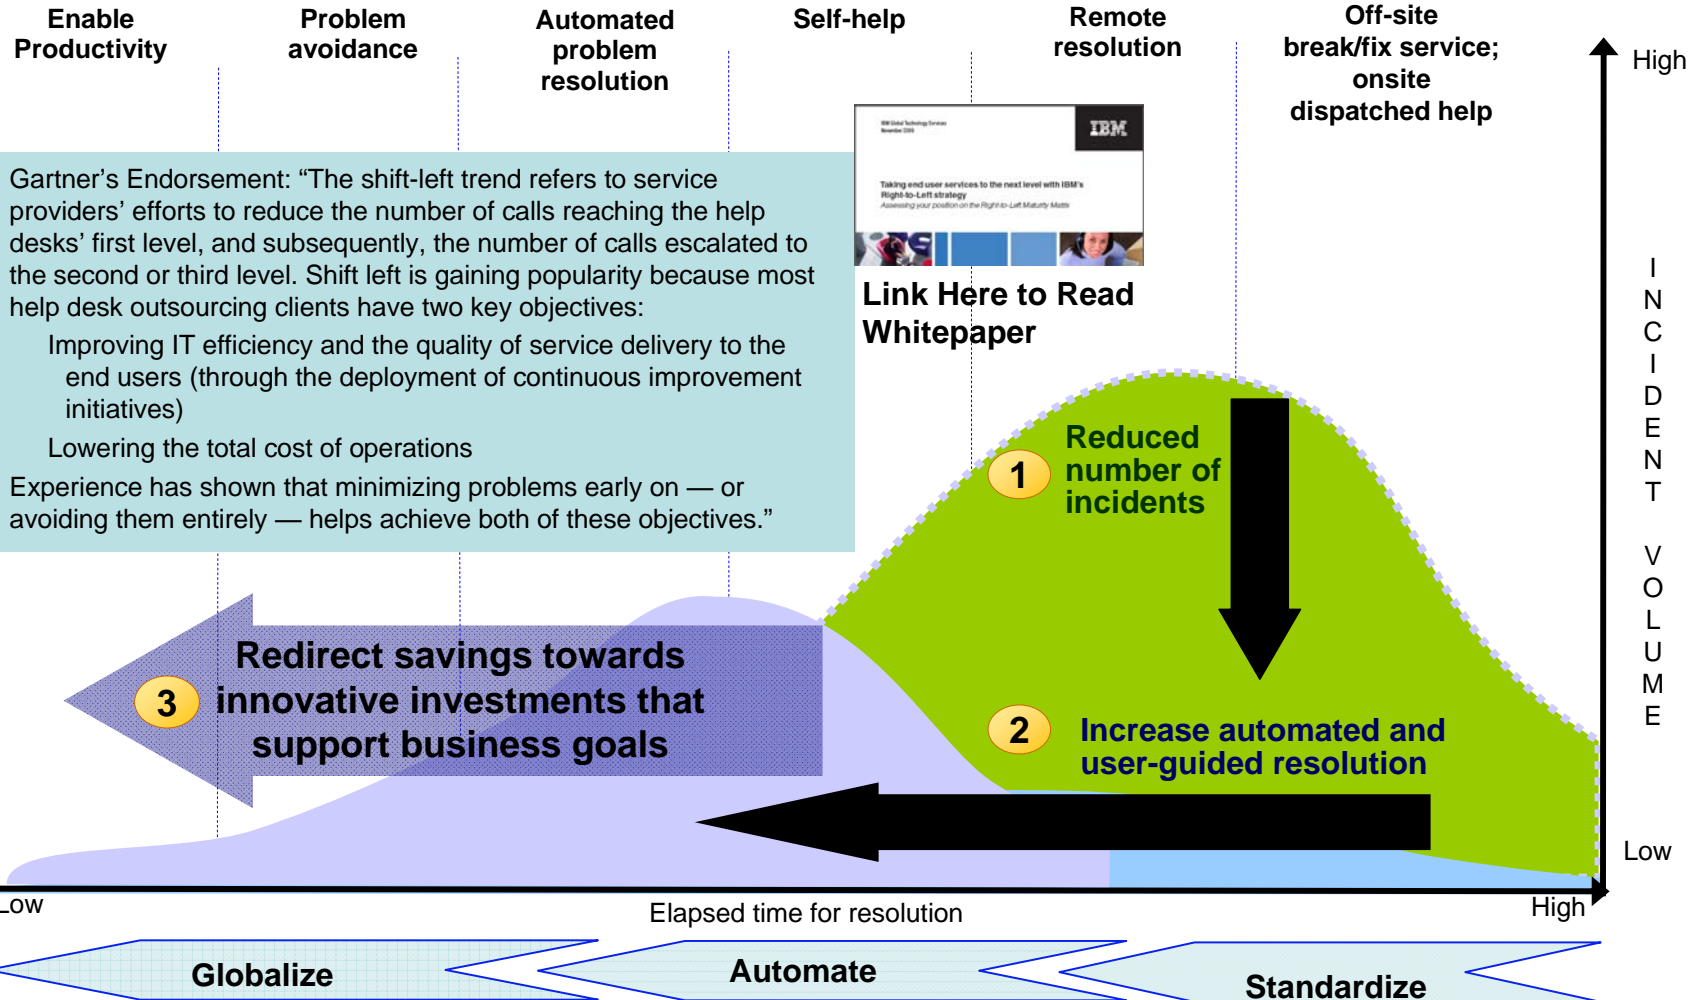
Enable Productivity

Problem avoidance

Automated problem resolution

Self-help

Remote resolution

Off-site break/fix service; onsite dispatched help

High

Gartner's Endorsement: "The shift-left trend refers to service providers' efforts to reduce the number of calls reaching the help desks' first level, and subsequently, the number of calls escalated to the second or third level. Shift left is gaining popularity because most help desk outsourcing clients have two key objectives:

Improving IT efficiency and the quality of service delivery to the end users (through the deployment of continuous improvement initiatives)

Lowering the total cost of operations

Experience has shown that minimizing problems early on — or avoiding them entirely — helps achieve both of these objectives."

IBM

Taking end user services to the next level with IBM's Right-to-Left strategy

Link Here to Read Whitepaper

INCIDENT VOLUME

1 Reduced number of incidents

3 Redirect savings towards innovative investments that support business goals

2 Increase automated and user-guided resolution

Low

Low

Elapsed time for resolution

High

Globalize

Automate

Standardize